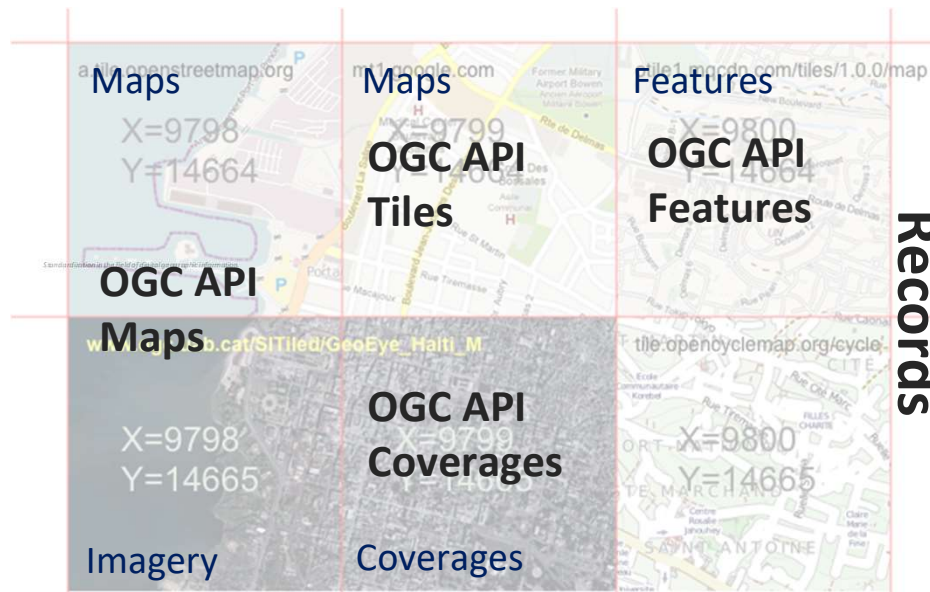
a.tile.openstreetmap.org
Maps
X=9798
Y=14664

mt1.google.com
Maps
X=9799
Y=14664
OGC API Tiles

tile1.mqcdn.com/tiles/1.0.0/map
Features
X=9800
Y=14664
OGC API Features

OGC API Maps

www.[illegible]b.cat/SITiled/GeoEye_Haiti_M
X=9798
Y=14665
Imagery

OGC API Coverages
X=9799
Y=14665
Coverages

tile.opencyclemap.org/cycle
X=9800
Y=14665

Records